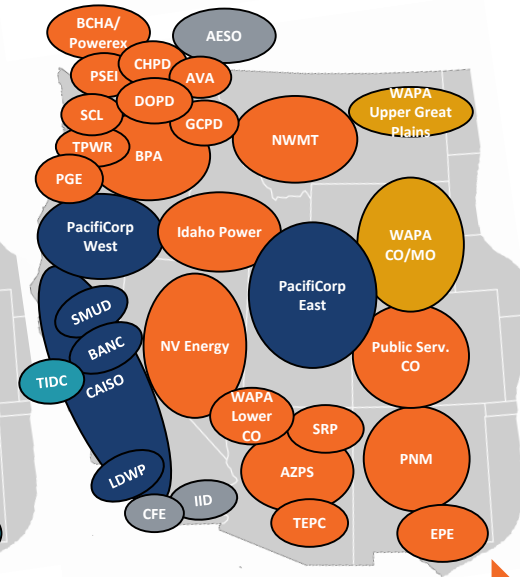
BCHA/ Powerex

AESO

CHPD

PSEI

AVA

SCL

DOPD

GCPD

WAPA Upper Great Plains

NWMT

TPWR

BPA

PGE

PacifiCorp West

Idaho Power

WAPA CO/MO

PacifiCorp East

SMUD

BANC

NV Energy

Public Serv. CO

TIDC

CAISO

WAPA Lower CO

SRP

AZPS

PNM

LDWP

CFE

IID

TEPC

EPE